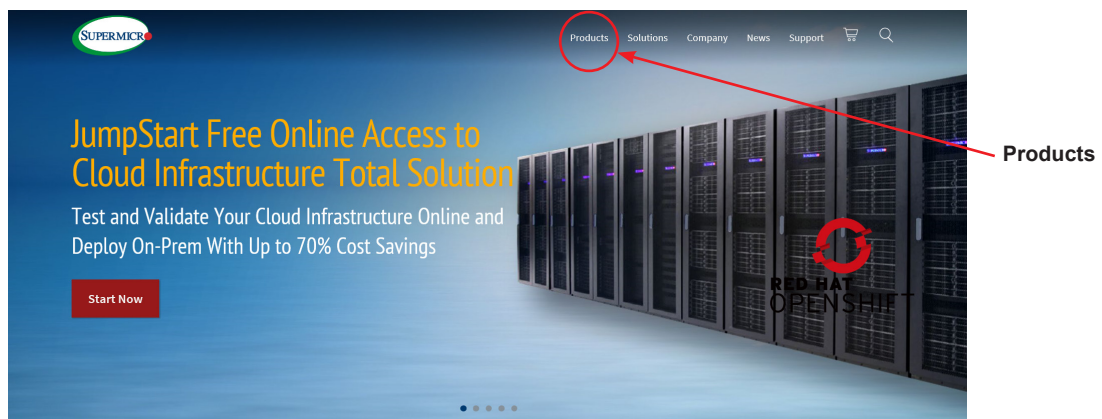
SUPERMICRO

Products Solutions Company News Support

JumpStart Free Online Access to Cloud Infrastructure Total Solution

Test and Validate Your Cloud Infrastructure Online and Deploy On-Prem With Up to 70% Cost Savings

Start Now

RED HAT OPENSHIFT

Products